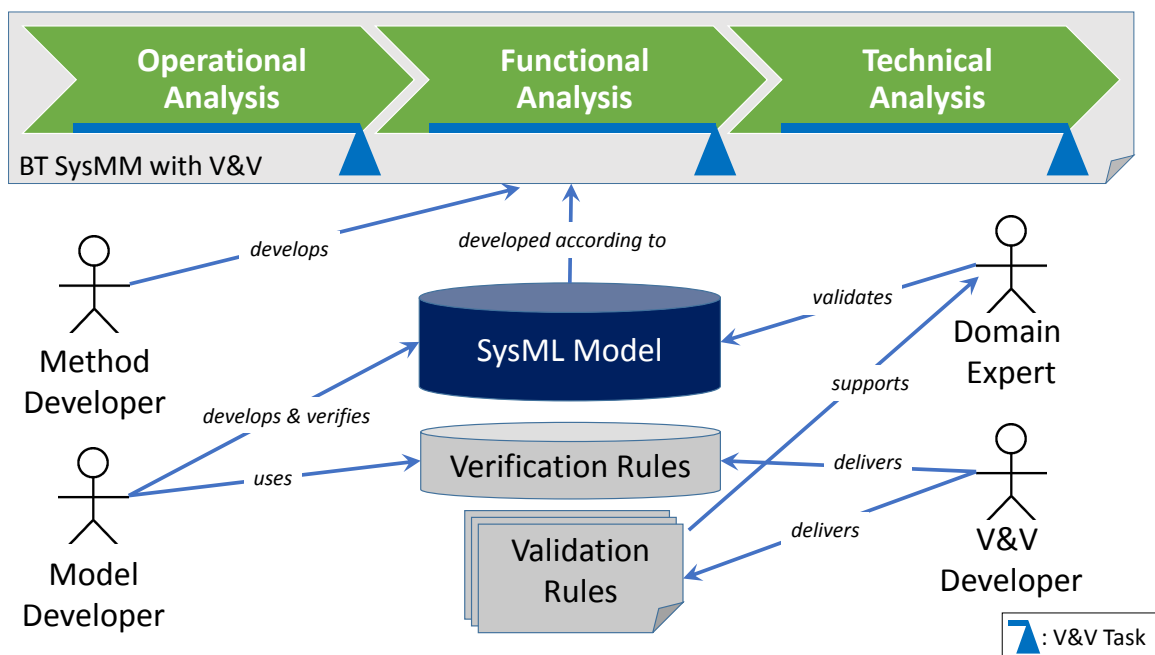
Operational Analysis

Functional Analysis

Technical Analysis

BT SysMM with V&V

develops

developed according to

validates

Method Developer

SysML Model

Domain Expert

supports

develops & verifies

Verification Rules

uses

delivers

Model Developer

delivers

Validation Rules

V&V Developer

: V&V Task